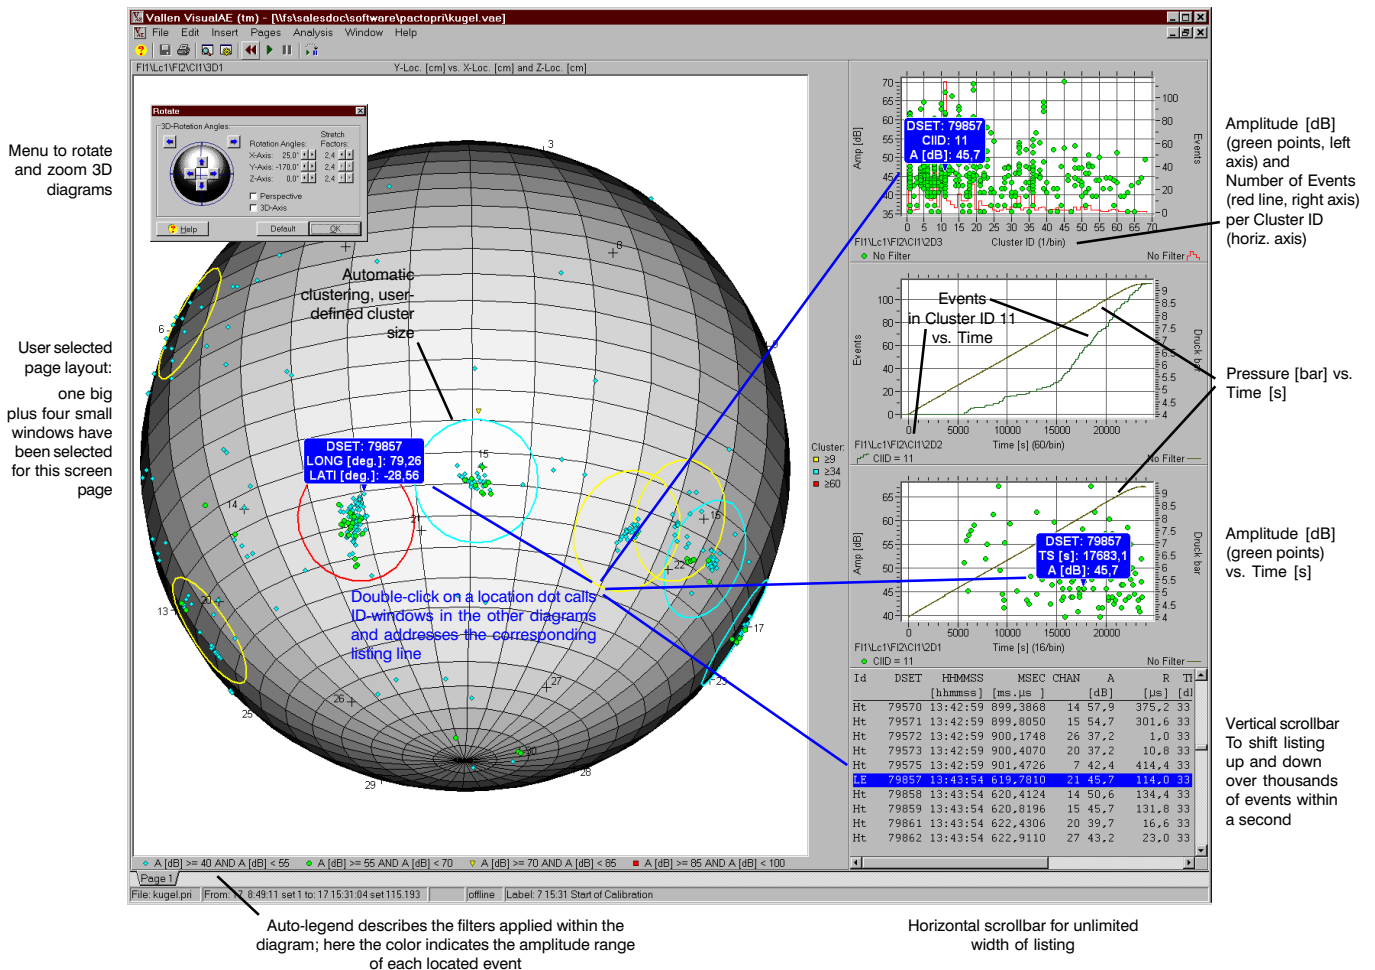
Vallen VisualAE (tm) - [\\fs\salesdoc\software\pactopri\kugel.vae]
File Edit Insert Pages Analysis Window Help

Fl1\Lc1\Fl2\Cl1\3D1
Y-Loc. [cm] vs. X-Loc. [cm] and Z-Loc. [cm]

Rotate
3D-Rotation Angles:
Rotation Angles:
Stretch Factors:
X-Axis: 25,0° 2,4
Y-Axis: -170,0° 2,4
Z-Axis: 0,0° 2,4
Perspective
3D-Axis
Help
Default
OK

Menu to rotate and zoom 3D diagrams

User selected page layout:

one big plus four small windows have been selected for this screen page

Automatic clustering, user-defined cluster size

DSET: 79857
LONG [deg.]: 79,26
LATI [deg.]: -28,56

Double-click on a location dot calls ID-windows in the other diagrams and addresses the corresponding listing line

3
8
6
15
14
21
16
22
13
20
17
23
25
26
27
29
28
30
9

Cluster:
≥9
≥34
≥60

Amp [dB]
70
65
60
55
50
45
40
35
0 5 10 15 20 25 30 35 40 45 50 55 60 65 70
100
80
60
40
20
0
Events
DSET: 79857
ClID: 11
A [dB]: 45,7
Fl1\Lc1\Fl2\Cl1\2D3
Cluster ID (1/bin)
No Filter
No Filter

Amplitude [dB] (green points, left axis) and Number of Events (red line, right axis) per Cluster ID (horiz. axis)

Events
100
80
60
40
20
0
5000 10000 15000 20000
Events in Cluster ID 11 vs. Time
9
8.5
8
7.5
7
6.5
6
5.5
5
4.5
4
Druck bar
Fl1\Lc1\Fl2\Cl1\2D2
Time [s] (60/bin)
CIID = 11
No Filter

Pressure [bar] vs. Time [s]

Amp [dB]
65
60
55
50
45
40
0 5000 10000 15000 20000
DSET: 79857
TS [s]: 17683,1
A [dB]: 45,7
Druck bar
Fl1\Lc1\Fl2\Cl1\2D1
Time [s] (16/bin)
CIID = 11
No Filter

Amplitude [dB] (green points) vs. Time [s]

| Id | DSET | HHMMSS [hhmmss] | MSEC [ms.µs] | CHAN | A [dB] | R [µs] | TI [d] |
|---|---|---|---|---|---|---|---|
| Ht | 79570 | 13:42:59 | 899,3868 | 14 | 57,9 | 375,2 | 33 |
| Ht | 79571 | 13:42:59 | 899,8050 | 15 | 54,7 | 301,6 | 33 |
| Ht | 79572 | 13:42:59 | 900,1748 | 26 | 37,2 | 1,0 | 33 |
| Ht | 79573 | 13:42:59 | 900,4070 | 20 | 37,2 | 10,8 | 33 |
| Ht | 79575 | 13:42:59 | 901,4726 | 7 | 42,4 | 414,4 | 33 |
| LE | 79857 | 13:43:54 | 619,7810 | 21 | 45,7 | 114,0 | 33 |
| Ht | 79858 | 13:43:54 | 620,4124 | 14 | 50,6 | 134,4 | 33 |
| Ht | 79859 | 13:43:54 | 620,8196 | 15 | 45,7 | 131,8 | 33 |
| Ht | 79861 | 13:43:54 | 622,4306 | 20 | 39,7 | 16,6 | 33 |
| Ht | 79862 | 13:43:54 | 622,9110 | 27 | 43,2 | 23,0 | 33 |

Vertical scrollbar To shift listing up and down over thousands of events within a second

A [dB] >= 40 AND A [dB] < 55   A [dB] >= 55 AND A [dB] < 70   A [dB] >= 70 AND A [dB] < 85   A [dB] >= 85 AND A [dB] < 100
Page 1
File: kugel.pri   From: 17 8:49:11 set 1 to: 17 15:31:04 set 115.193   offline   Label: 7 15:31 Start of Calibration

Auto-legend describes the filters applied within the diagram; here the color indicates the amplitude range of each located event

Horizontal scrollbar for unlimited width of listing